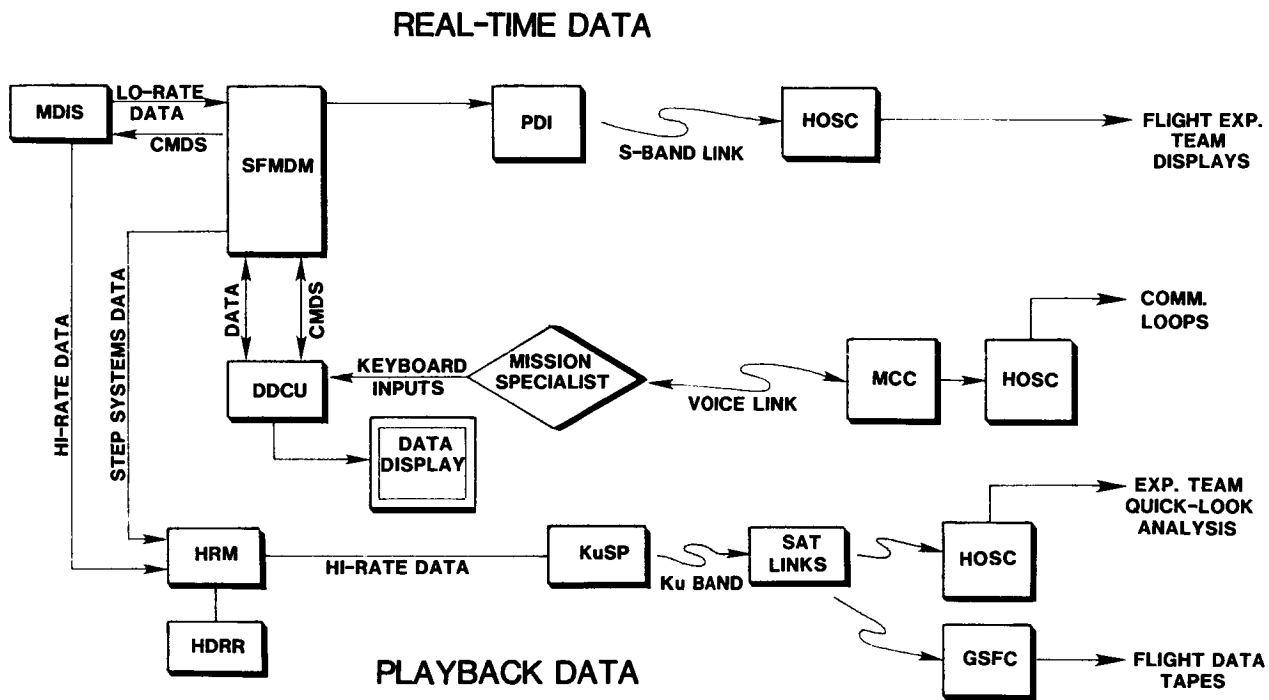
REAL-TIME DATA

MDIS

LO-RATE DATA

CMDS

SFMDM

PDI

S-BAND LINK

HOSC

FLIGHT EXP. TEAM DISPLAYS

HI-RATE DATA

STEP SYSTEMS DATA

DATA

CMDS

COMM. LOOPS

DDCU

KEYBOARD INPUTS

MISSION SPECIALIST

VOICE LINK

MCC

HOSC

DATA DISPLAY

EXP. TEAM QUICK-LOOK ANALYSIS

HRM

HI-RATE DATA

KuSP

Ku BAND

SAT LINKS

HOSC

HDRR

PLAYBACK DATA

GSFC

FLIGHT DATA TAPES